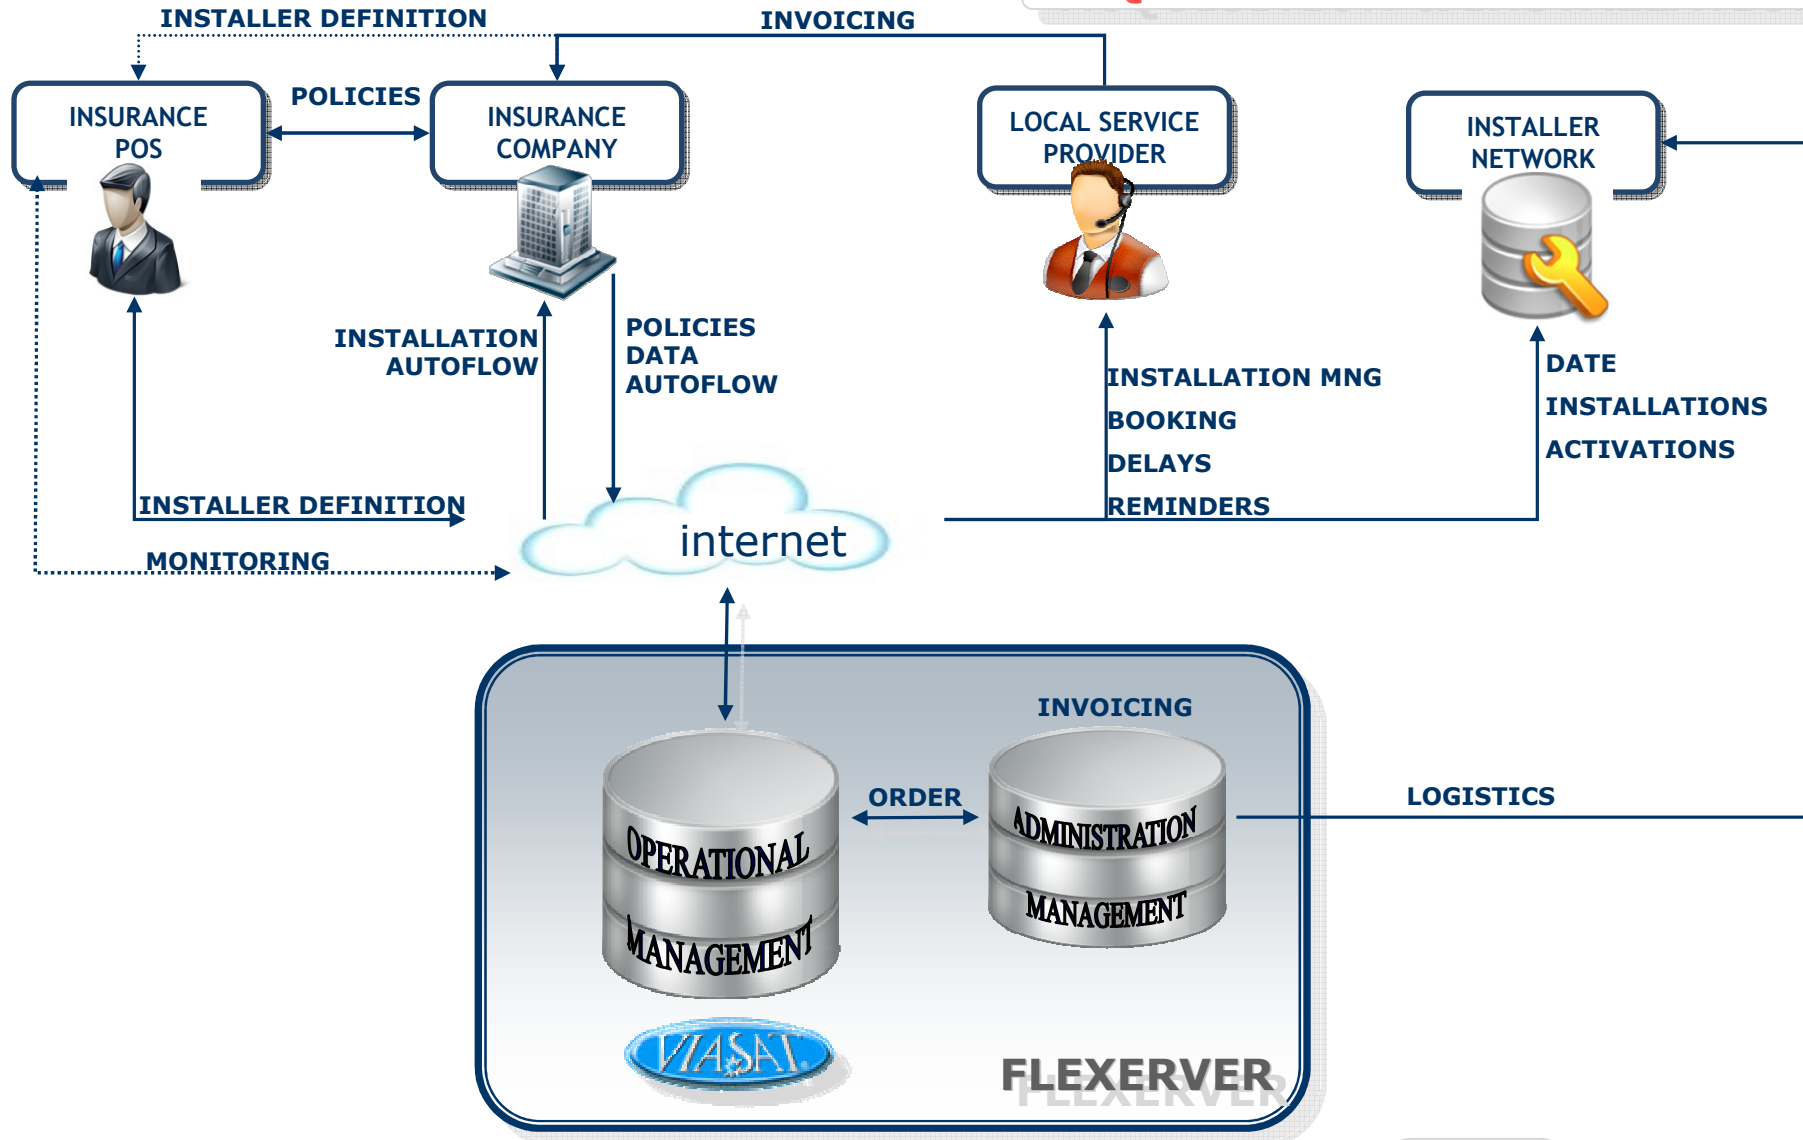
INSTALLER DEFINITION

INVOICING

POLICIES

INSURANCE POS

INSURANCE COMPANY

LOCAL SERVICE PROVIDER

INSTALLER NETWORK

INSTALLATION AUTOFLOW

POLICIES DATA AUTOFLOW

INSTALLATION MNG
BOOKING
DELAYS
REMINDERS

DATE
INSTALLATIONS
ACTIVATIONS

INSTALLER DEFINITION

MONITORING

internet

INVOICING

ORDER

OPERATIONAL MANAGEMENT

ADMINISTRATION MANAGEMENT

LOGISTICS

VIASAT

FLEXERVER